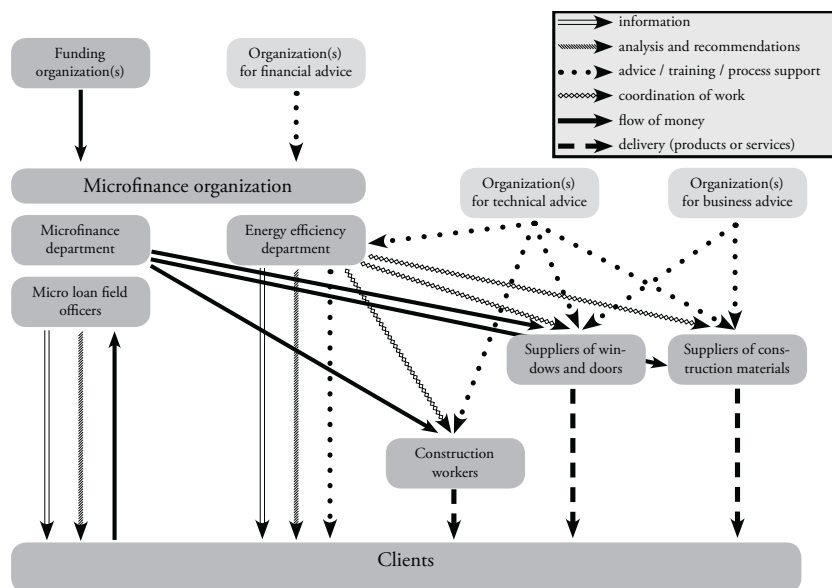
information
analysis and recommendations
advice / training / process support
coordination of work
flow of money
delivery (products or services)

Funding organization(s)

Organization(s) for financial advice

Microfinance organization

Organization(s) for technical advice

Organization(s) for business advice

Microfinance department

Energy efficiency department

Micro loan field officers

Suppliers of windows and doors

Suppliers of construction materials

Construction workers

Clients